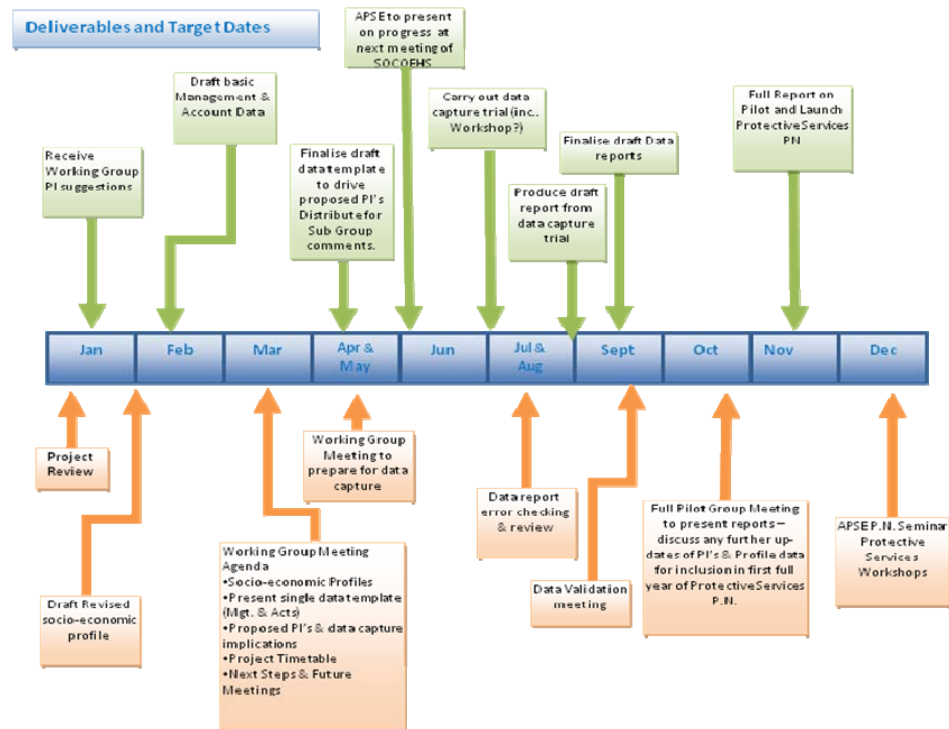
Deliverables and Target Dates

Receive Working Group PI suggestions

Draft basic Management & Account Data

Finalise draft data template to drive proposed PI's Distribute for Sub Group comments.

APSE to present on progress at next meeting of SOCOEHS

Carry out data capture trial (inc. Workshop?)

Produce draft report from data capture trial

Finalise draft Data reports

Full Report on Pilot and Launch Protective Services PN

| Jan | Feb | Mar | Apr & May | Jun | Jul & Aug | Sept | Oct | Nov | Dec |
|---|---|---|---|---|---|---|---|---|---|

Project Review

Draft Revised socio-economic profile

Working Group Meeting Agenda
•Socio-economic Profiles
•Present single data template (Mgt. & Acts)
•Proposed PI's & data capture implications
•Project Timetable
•Next Steps & Future Meetings

Working Group Meeting to prepare for data capture

Data report error checking & review

Data Validation meeting

Full Pilot Group Meeting to present reports – discuss any further updates of PI's & Profile data for inclusion in first full year of Protective Services P.N.

APSE P.N. Seminar Protective Services Workshops